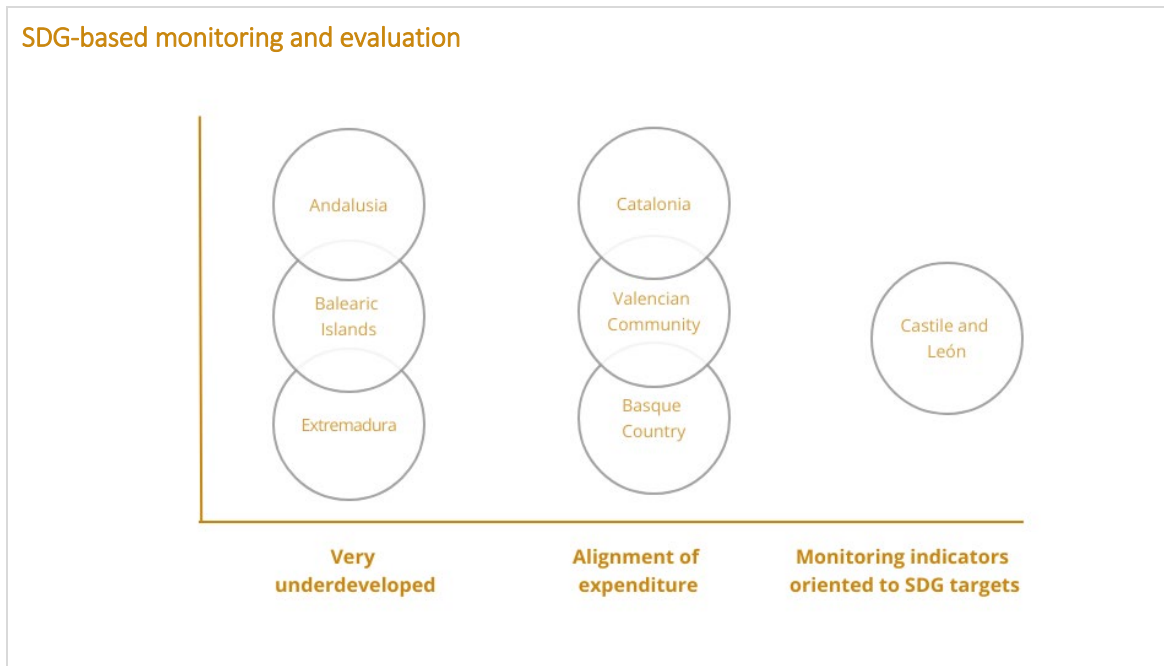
SDG-based monitoring and evaluation

Andalusia

Balearic Islands

Extremadura

Catalonia

Valencian Community

Basque Country

Castile and León

Very underdeveloped

Alignment of expenditure

Monitoring indicators oriented to SDG targets